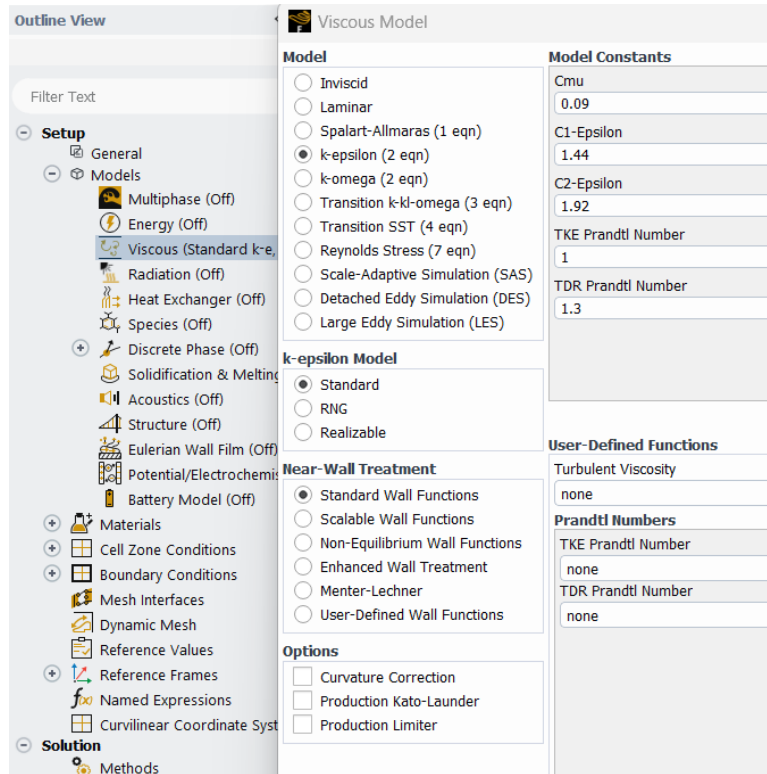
Outline View

Filter Text

Setup
General
Models
Multiphase (Off)
Energy (Off)
Viscous (Standard k-e,
Radiation (Off)
Heat Exchanger (Off)
Species (Off)
Discrete Phase (Off)
Solidification & Melting
Acoustics (Off)
Structure (Off)
Eulerian Wall Film (Off)
Potential/Electrochemis
Battery Model (Off)
Materials
Cell Zone Conditions
Boundary Conditions
Mesh Interfaces
Dynamic Mesh
Reference Values
Reference Frames
Named Expressions
Curvilinear Coordinate Syst
Solution
Methods

Viscous Model

Model
Inviscid
Laminar
Spalart-Allmaras (1 eqn)
k-epsilon (2 eqn)
k-omega (2 eqn)
Transition k-kl-omega (3 eqn)
Transition SST (4 eqn)
Reynolds Stress (7 eqn)
Scale-Adaptive Simulation (SAS)
Detached Eddy Simulation (DES)
Large Eddy Simulation (LES)

k-epsilon Model
Standard
RNG
Realizable

Near-Wall Treatment
Standard Wall Functions
Scalable Wall Functions
Non-Equilibrium Wall Functions
Enhanced Wall Treatment
Menter-Lechner
User-Defined Wall Functions

Options
Curvature Correction
Production Kato-Launder
Production Limiter

Model Constants
Cmu
0.09
C1-Epsilon
1.44
C2-Epsilon
1.92
TKE Prandtl Number
1
TDR Prandtl Number
1.3

User-Defined Functions
Turbulent Viscosity
none
Prandtl Numbers
TKE Prandtl Number
none
TDR Prandtl Number
none